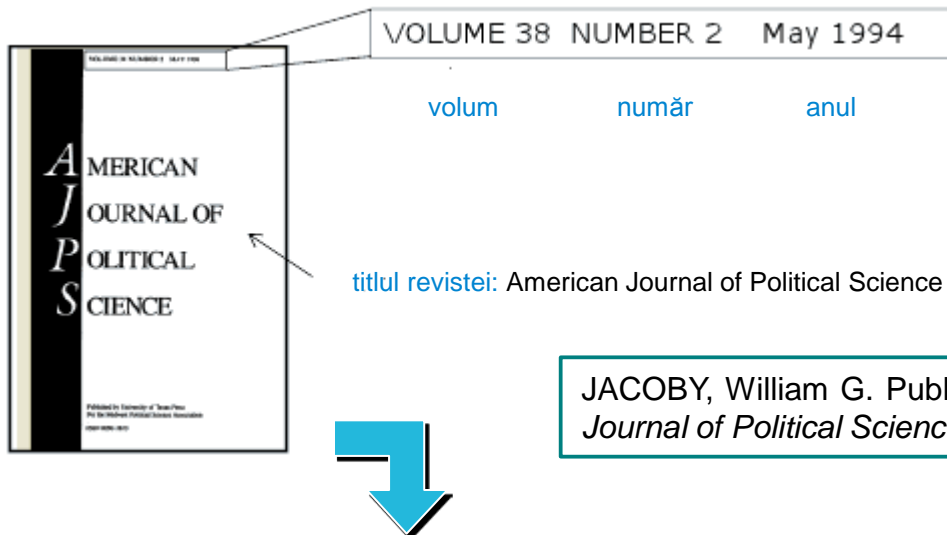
VOLUME 38 NUMBER 2 May 1994

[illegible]

AMERICAN
JOURNAL OF
POLITICAL
SCIENCE

Published by University of Texas Press
For the Midwest Political Science Association

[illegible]

volum

număr

anul

titlul revistei: American Journal of Political Science

JACOBY, William G. Publ
Journal of Political Scienc